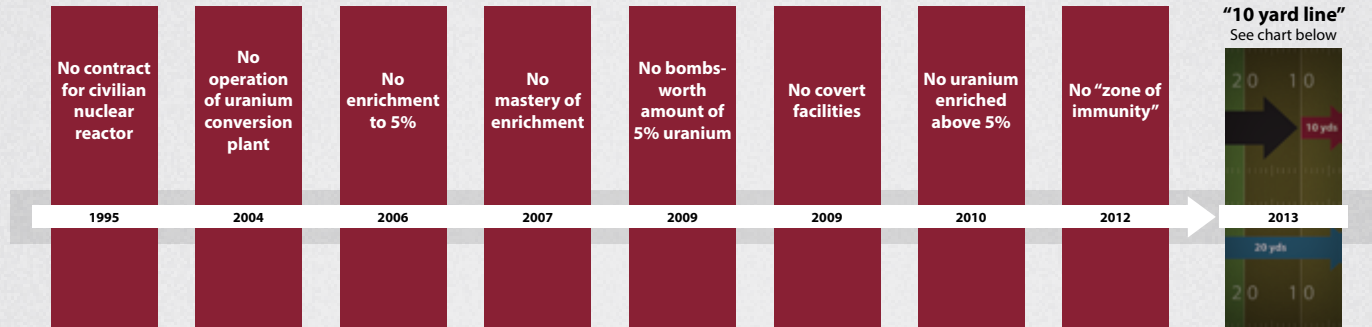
No contract for civilian nuclear reactor
1995

No operation of uranium conversion plant
2004

No enrichment to 5%
2006

No mastery of enrichment
2007

No bombs-worth amount of 5% uranium
2009

No covert facilities
2009

No uranium enriched above 5%
2010

No "zone of immunity"
2012

"10 yard line"
See chart below
20 10
10 yds
2013
20 yds
20 10